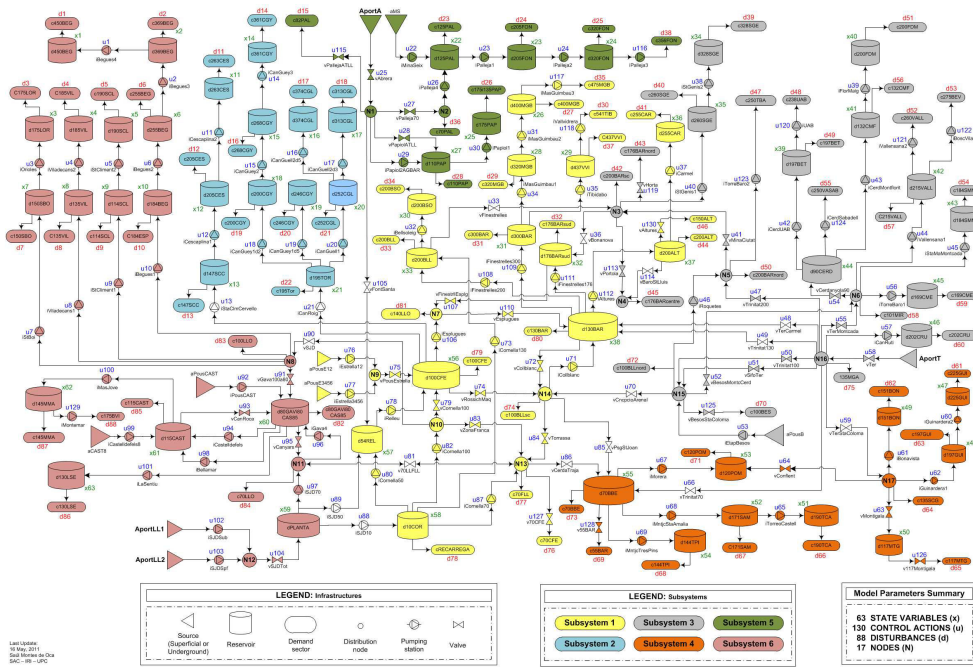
AportA

LEGEND: Infrastructures

Source (Superficial or Underground)

Reservoir

Demand sector

Distribution node

Pumping station

Valve

LEGEND: Subsystems

Subsystem 1

Subsystem 2

Subsystem 3

Subsystem 4

Subsystem 5

Subsystem 6

Model Parameters Summary

63 STATE VARIABLES (x)

130 CONTROL ACTIONS (u)

88 DISTURBANCES (d)

17 NODES (N)

AportT

AportLL1

AportLL2

Last Update:
16 May, 2011
Saúl Montes de Oca
SAC – IRI – UPC